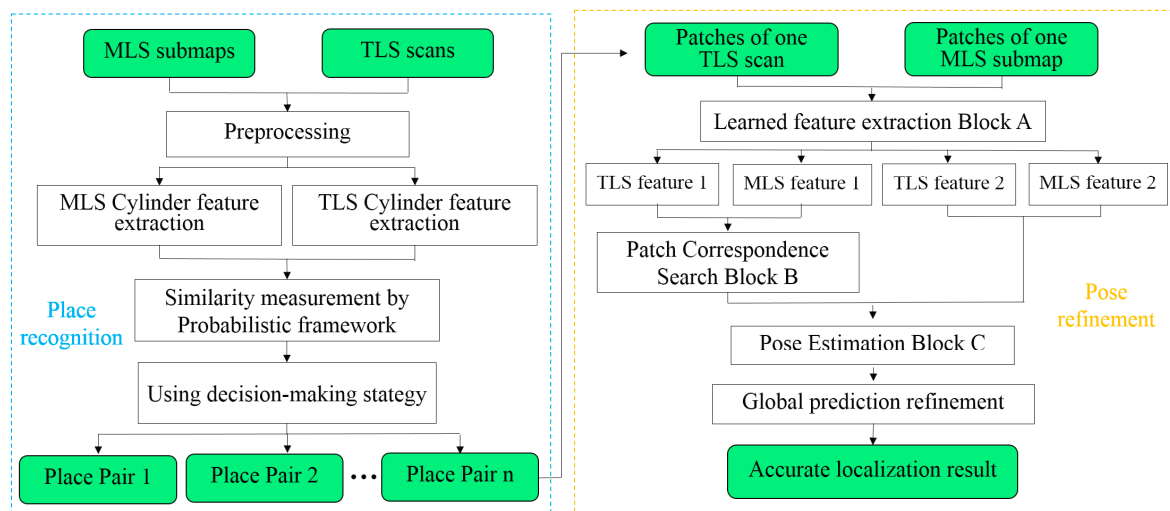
MLS submaps

TLS scans

Preprocessing

MLS Cylinder feature extraction

TLS Cylinder feature extraction

Place recognition

Similarity measurement by Probabilistic framework

Using decision-making stategy

Place Pair 1

Place Pair 2

• • •

Place Pair n

Patches of one TLS scan

Patches of one MLS submap

Learned feature extraction Block A

TLS feature 1

MLS feature 1

TLS feature 2

MLS feature 2

Patch Correspondence Search Block B

Pose refinement

Pose Estimation Block C

Global prediction refinement

Accurate localization result